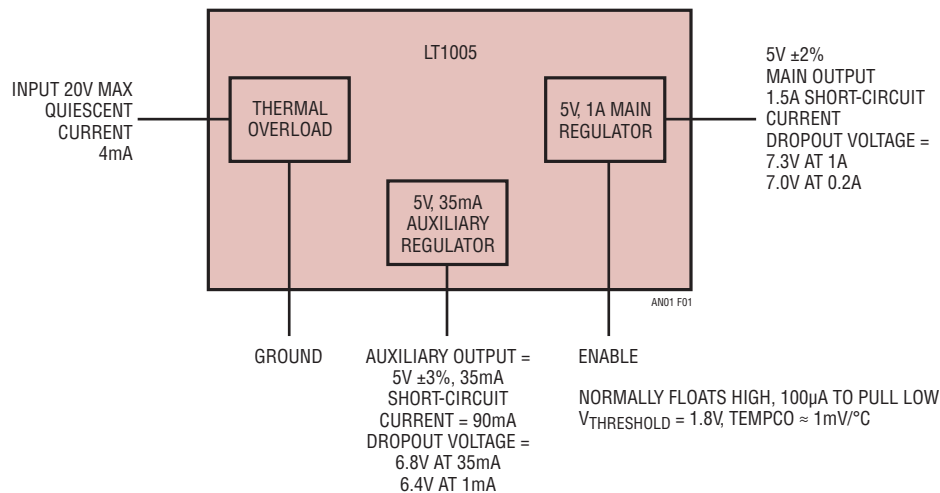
LT1005

INPUT 20V MAX
QUIESCENT
CURRENT
4mA

THERMAL
OVERLOAD

5V, 1A MAIN
REGULATOR

5V ±2%
MAIN OUTPUT
1.5A SHORT-CIRCUIT
CURRENT
DROPOUT VOLTAGE =
7.3V AT 1A
7.0V AT 0.2A

5V, 35mA
AUXILIARY
REGULATOR

AN01 F01

GROUND

AUXILIARY OUTPUT =
5V ±3%, 35mA
SHORT-CIRCUIT
CURRENT = 90mA
DROPOUT VOLTAGE =
6.8V AT 35mA
6.4V AT 1mA

ENABLE

NORMALLY FLOATS HIGH, 100μA TO PULL LOW
$V_{THRESHOLD}$ = 1.8V, TEMPCO ≈ 1mV/°C